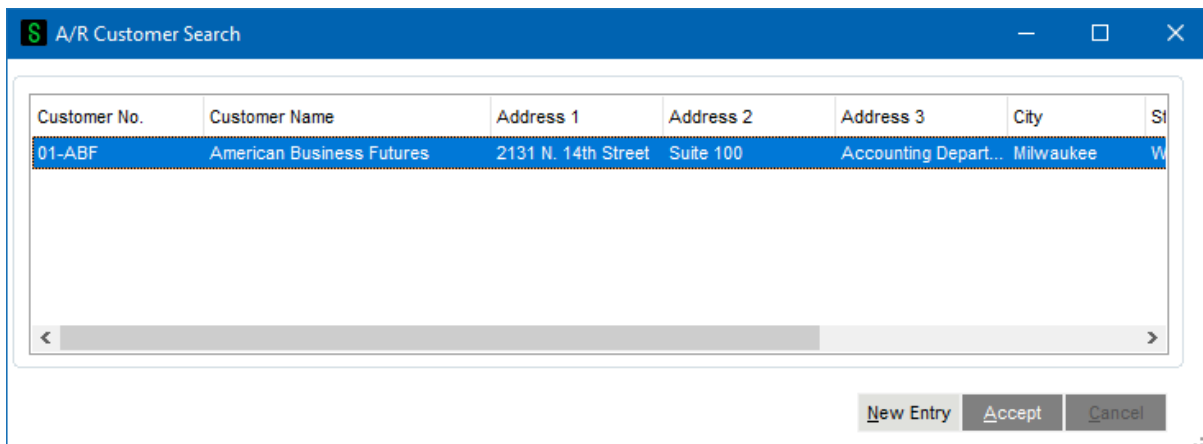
S A/R Customer Search

| Customer No. | Customer Name | Address 1 | Address 2 | Address 3 | City | St |
|---|---|---|---|---|---|---|
| 01-ABF | American Business Futures | 2131 N. 14th Street | Suite 100 | Accounting Depart... | Milwaukee | W |

New Entry Accept Cancel